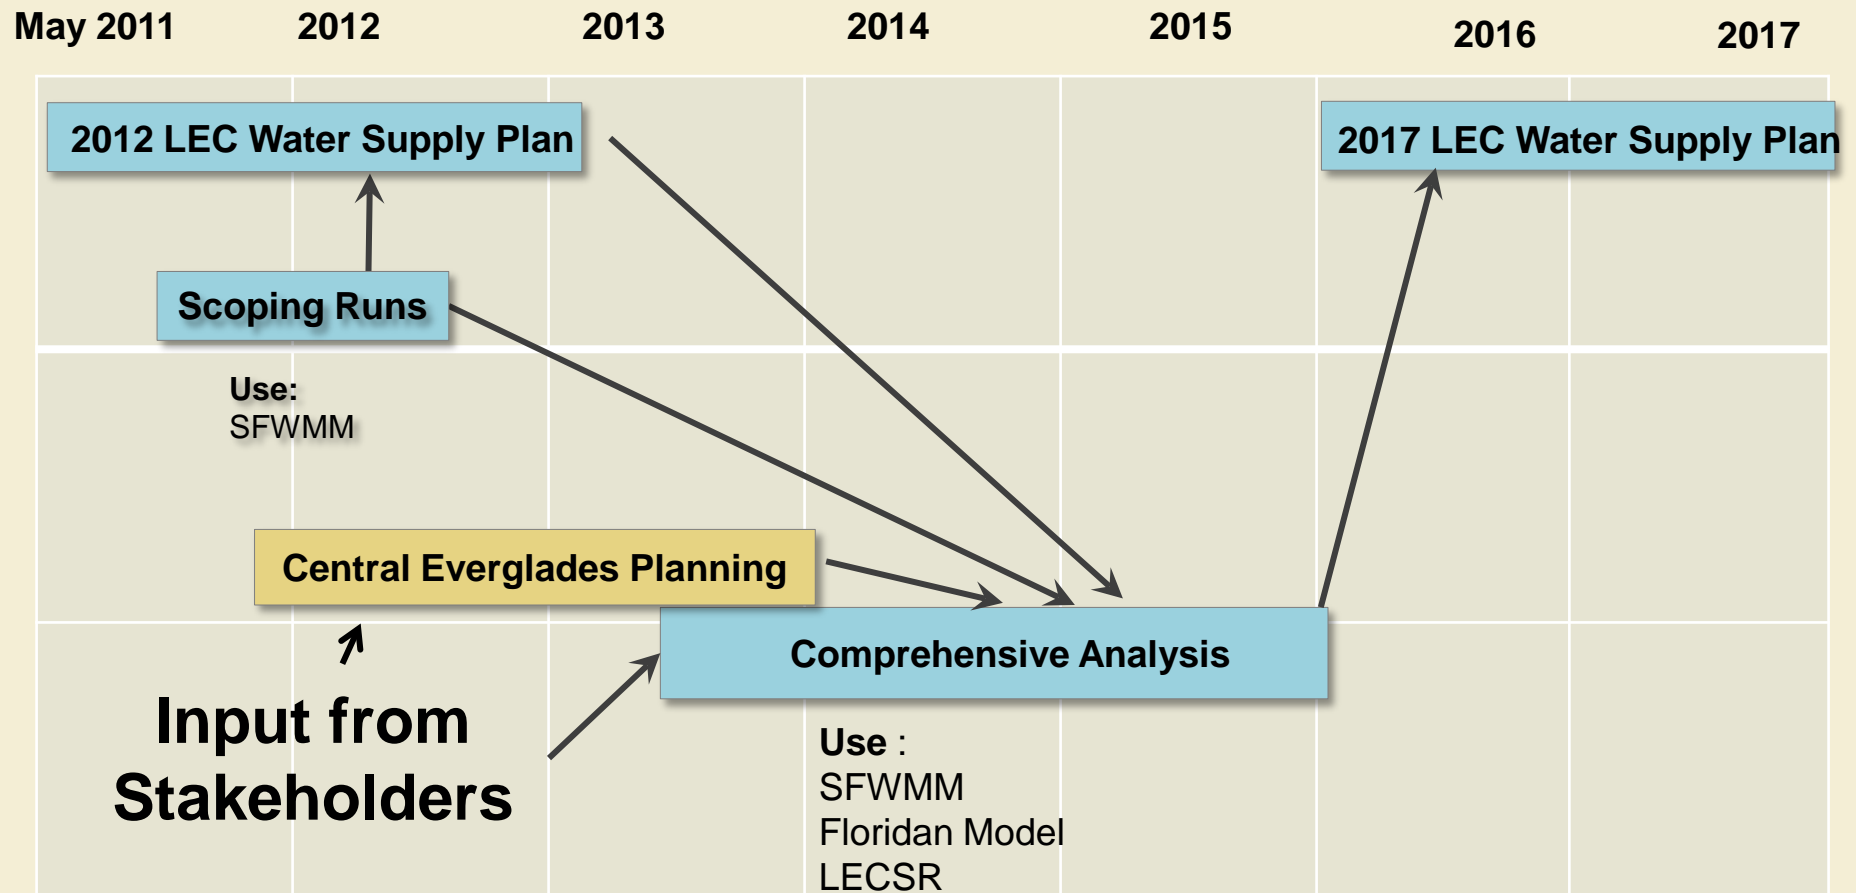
May 2011 2012 2013 2014 2015 2016 2017

2012 LEC Water Supply Plan

2017 LEC Water Supply Plan

Scoping Runs

Use:
SFWMM

Central Everglades Planning

Comprehensive Analysis

Input from Stakeholders

Use :
SFWMM
Floridan Model
LECSR